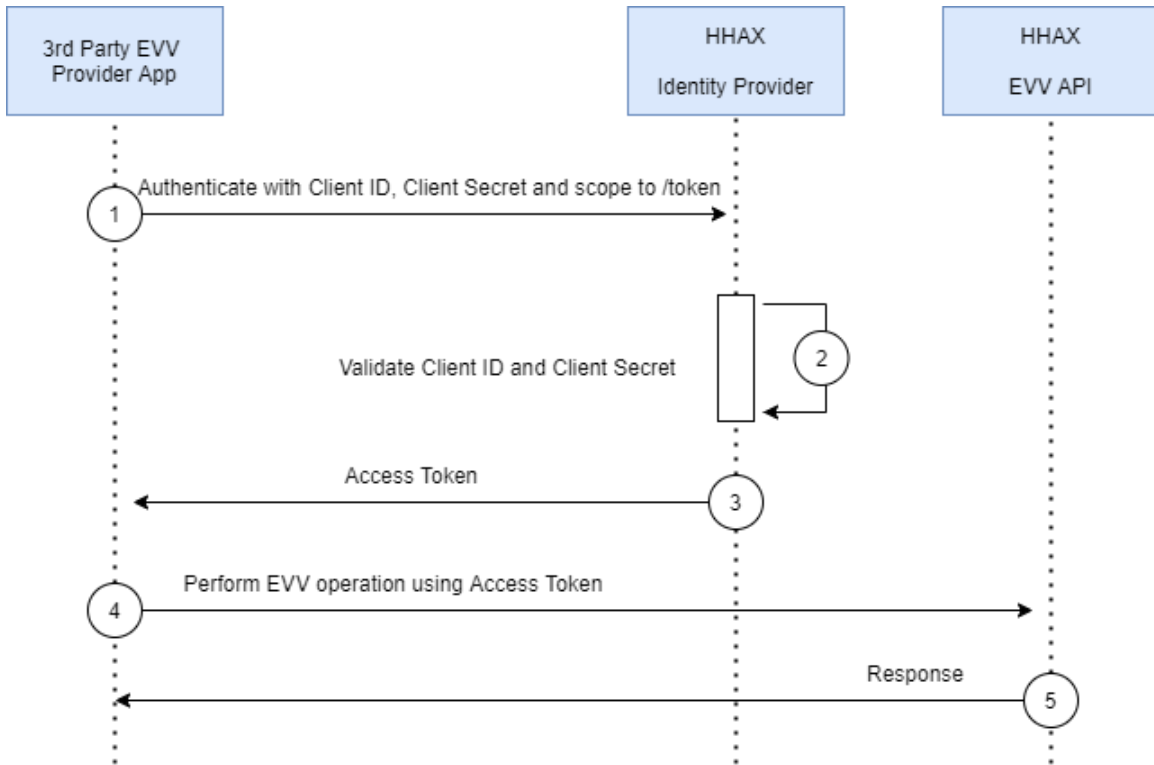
3rd Party EVV Provider App

HHAX

Identity Provider

HHAX

EVV API

Authenticate with Client ID, Client Secret and scope to /token

1

Validate Client ID and Client Secret

2

Access Token

3

Perform EVV operation using Access Token

4

Response

5